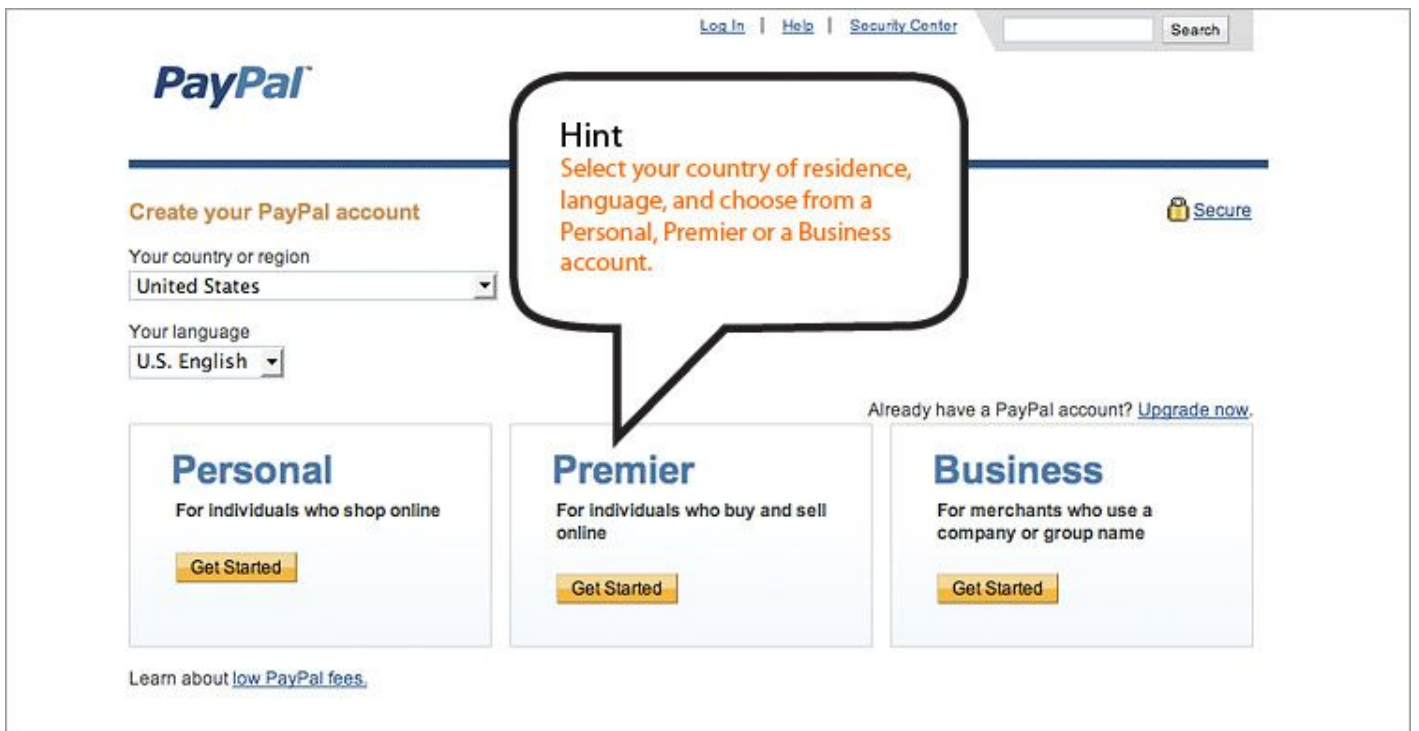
Log In | Help | Security Center

Search

PayPal

Hint
Select your country of residence, language, and choose from a Personal, Premier or a Business account.

Create your PayPal account

Secure

Your country or region
United States

Your language
U.S. English

Already have a PayPal account? Upgrade now.

Personal
For individuals who shop online
Get Started

Premier
For individuals who buy and sell online
Get Started

Business
For merchants who use a company or group name
Get Started

Learn about low PayPal fees.